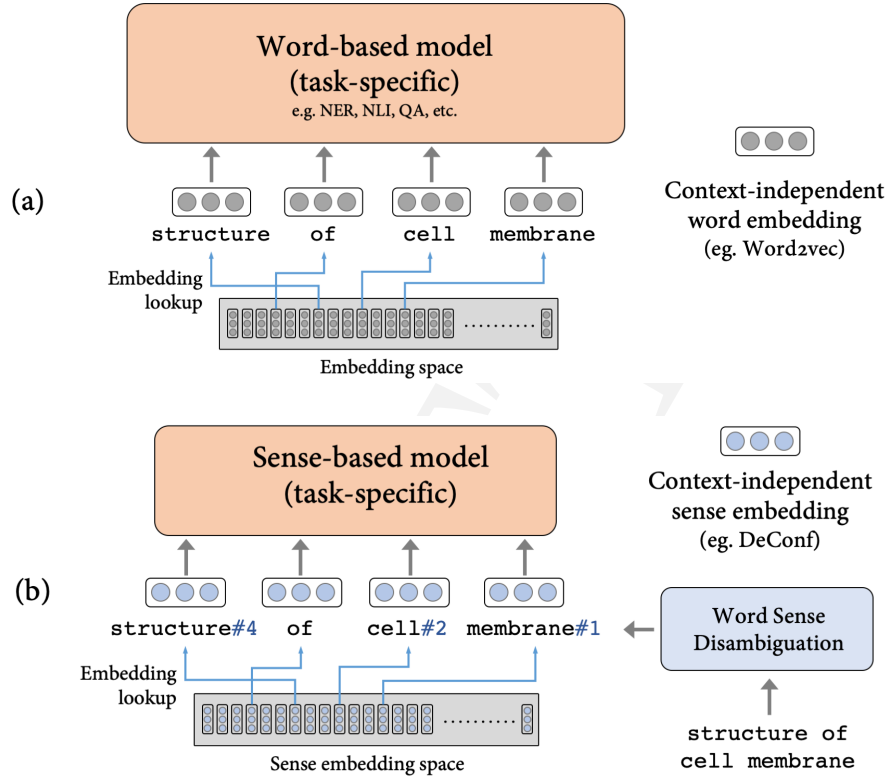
Word-based model
(task-specific)
e.g. NER, NLI, QA, etc.

(a)

structure of cell membrane

Embedding lookup

..........

Embedding space

Context-independent word embedding
(eg. Word2vec)

Sense-based model
(task-specific)

Context-independent sense embedding
(eg. DeConf)

(b)

structure#4 of cell#2 membrane#1

Word Sense Disambiguation

Embedding lookup

..........

Sense embedding space

structure of cell membrane